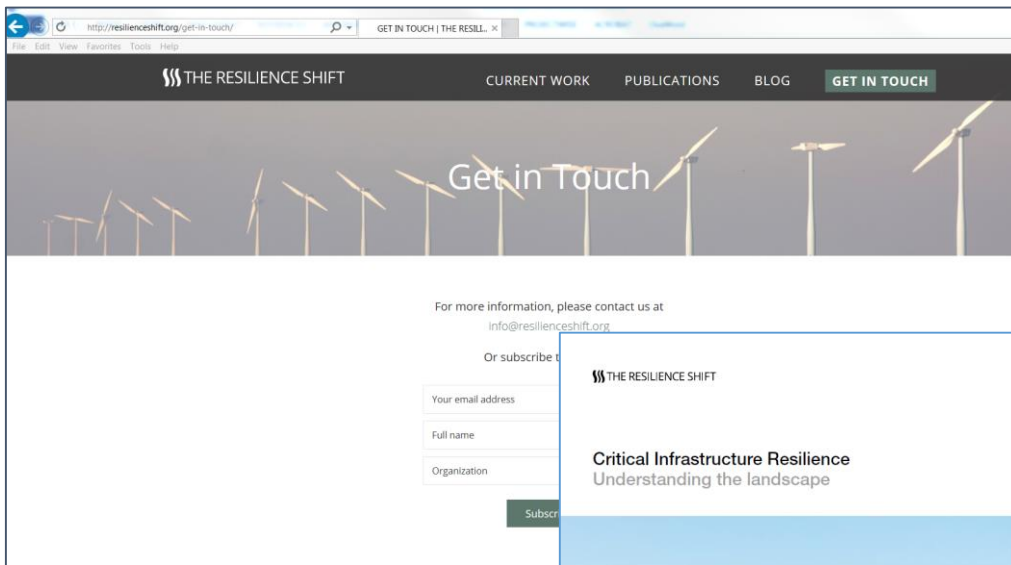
http://resilienceshift.org/get-in-touch/

GET IN TOUCH | THE RESILI... ×

File Edit View Favorites Tools Help

THE RESILIENCE SHIFT

CURRENT WORK PUBLICATIONS BLOG GET IN TOUCH

Get in Touch

For more information, please contact us at info@resilienceshift.org

Or subscribe t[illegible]

Your email address

Full name

Organization

Subscr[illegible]

THE RESILIENCE SHIFT

Critical Infrastructure Resilience
Understanding the landscape